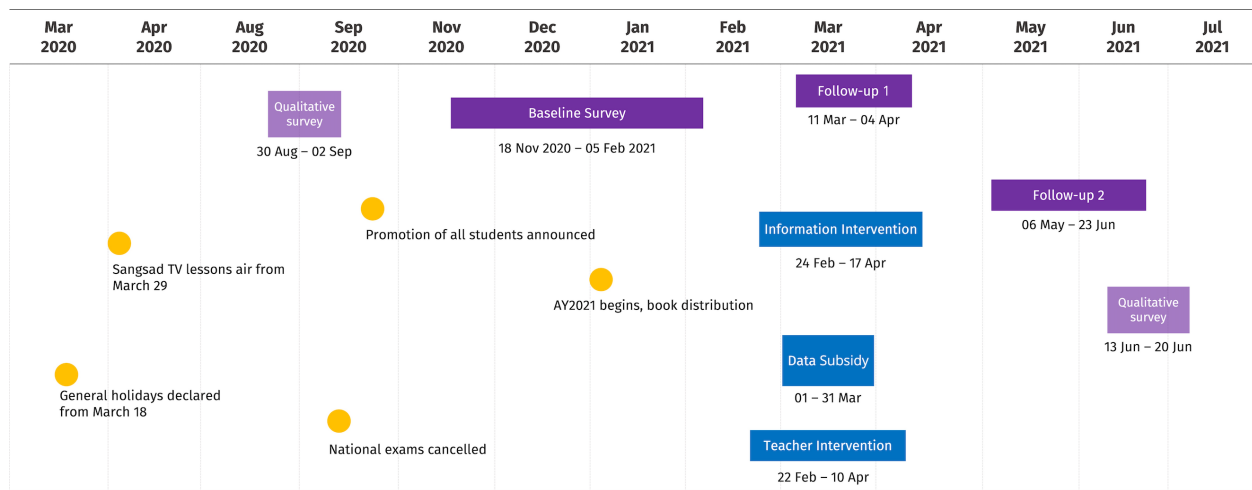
Mar 2020 | Apr 2020 | Aug 2020 | Sep 2020 | Nov 2020 | Dec 2020 | Jan 2021 | Feb 2021 | Mar 2021 | Apr 2021 | May 2021 | Jun 2021 | Jul 2021

Qualitative survey
30 Aug – 02 Sep

Baseline Survey
18 Nov 2020 – 05 Feb 2021

Follow-up 1
11 Mar – 04 Apr

Follow-up 2
06 May – 23 Jun

Promotion of all students announced

Information Intervention
24 Feb – 17 Apr

Sangsad TV lessons air from March 29

AY2021 begins, book distribution

Qualitative survey
13 Jun – 20 Jun

Data Subsidy
01 – 31 Mar

General holidays declared from March 18

National exams cancelled

Teacher Intervention
22 Feb – 10 Apr